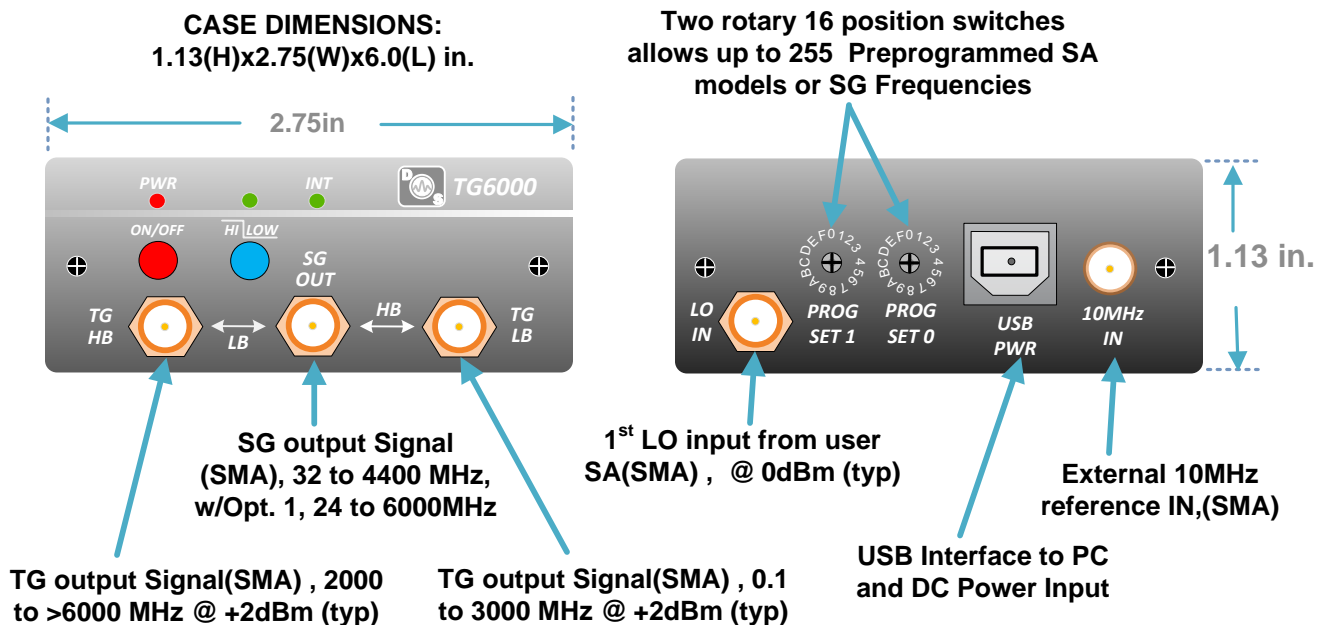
CASE DIMENSIONS:
1.13(H)x2.75(W)x6.0(L) in.

2.75in

PWR INT
TG6000

ON/OFF HI LOW
SG OUT
TG HB
LB
HB
TG LB

Two rotary 16 position switches allows up to 255 Preprogrammed SA models or SG Frequencies

1.13 in.

LO IN
EF0123456789ABCD
PROG SET 1
EF0123456789ABCD
PROG SET 0
USB PWR
10MHz IN

SG output Signal (SMA), 32 to 4400 MHz, w/Opt. 1, 24 to 6000MHz

$1^{st}$ LO input from user SA(SMA) , @ 0dBm (typ)

External 10MHz reference IN,(SMA)

USB Interface to PC and DC Power Input

TG output Signal(SMA) , 2000 to >6000 MHz @ +2dBm (typ)

TG output Signal(SMA) , 0.1 to 3000 MHz @ +2dBm (typ)